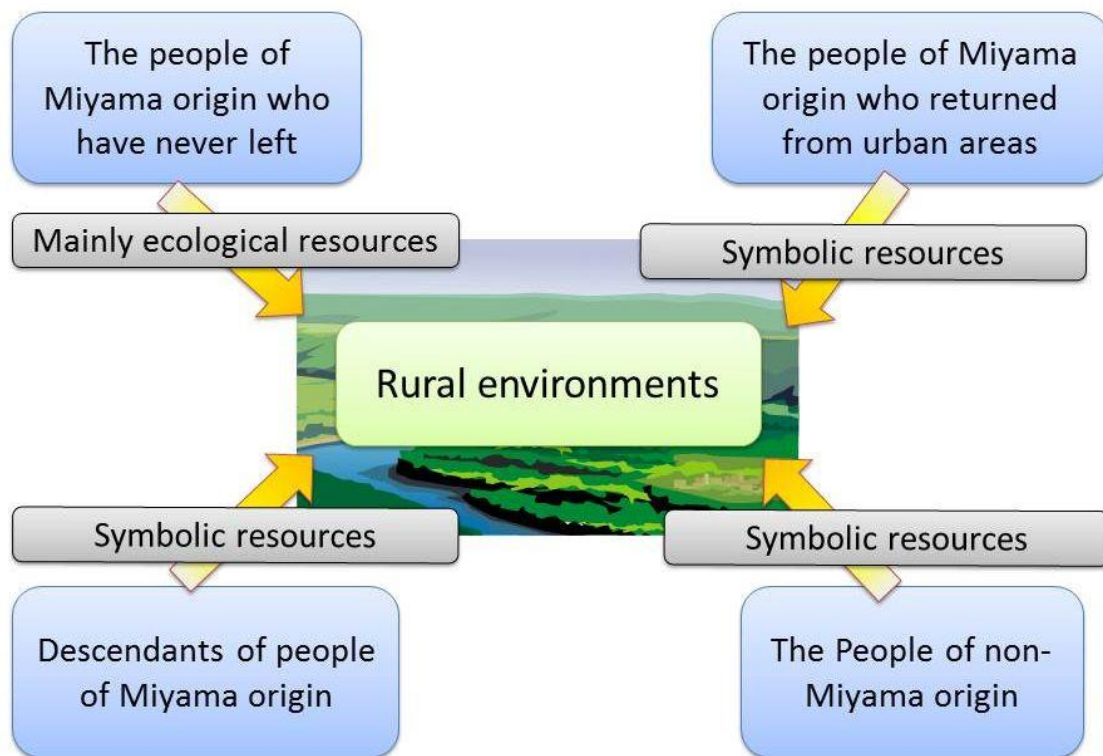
The people of Miyama origin who have never left

The people of Miyama origin who returned from urban areas

Mainly ecological resources

Symbolic resources

Rural environments

Symbolic resources

Symbolic resources

Descendants of people of Miyama origin

The People of non-Miyama origin